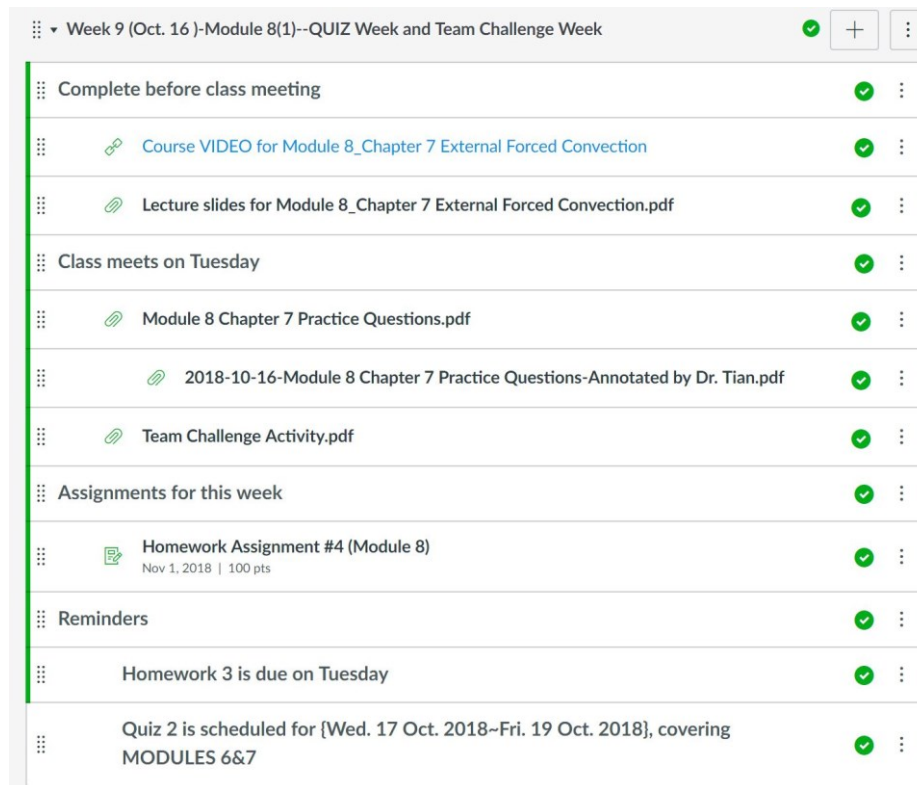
Week 9 (Oct. 16 )-Module 8(1)--QUIZ Week and Team Challenge Week

+

Complete before class meeting

Course VIDEO for Module 8_Chapter 7 External Forced Convection

Lecture slides for Module 8_Chapter 7 External Forced Convection.pdf

Class meets on Tuesday

Module 8 Chapter 7 Practice Questions.pdf

2018-10-16-Module 8 Chapter 7 Practice Questions-Annotated by Dr. Tian.pdf

Team Challenge Activity.pdf

Assignments for this week

Homework Assignment #4 (Module 8)
Nov 1, 2018 | 100 pts

Reminders

Homework 3 is due on Tuesday

Quiz 2 is scheduled for {Wed. 17 Oct. 2018~Fri. 19 Oct. 2018}, covering MODULES 6&7